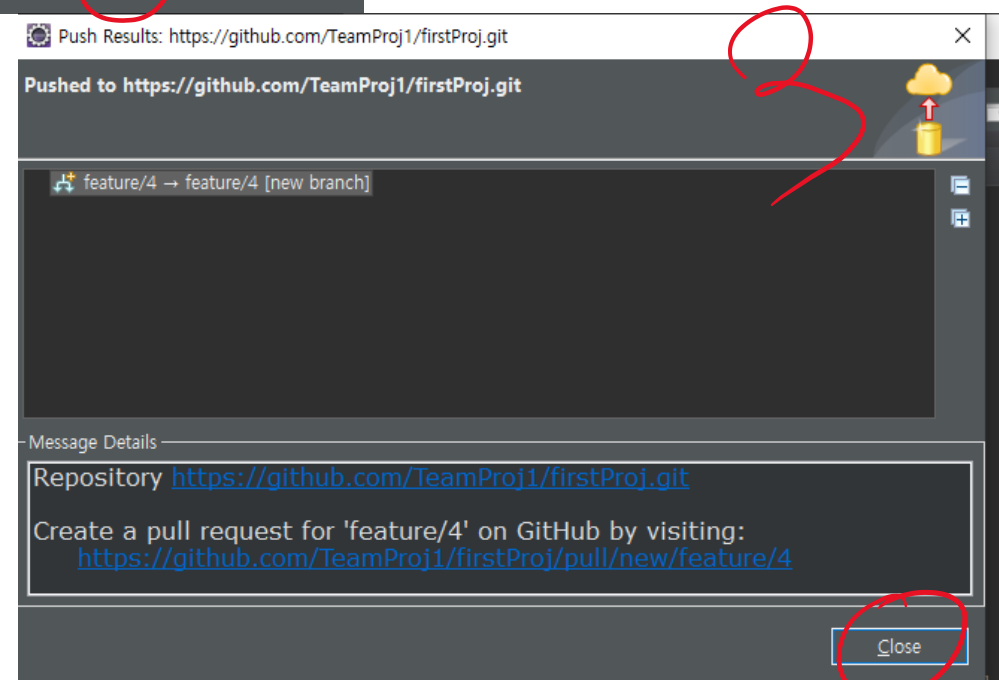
Push Results: https://github.com/TeamProj1/firstProj.git

Pushed to https://github.com/TeamProj1/firstProj.git

feature/4 → feature/4 [new branch]

Message Details

Repository https://github.com/TeamProj1/firstProj.git

Create a pull request for 'feature/4' on GitHub by visiting:
https://github.com/TeamProj1/firstProj/pull/new/feature/4

2

Close